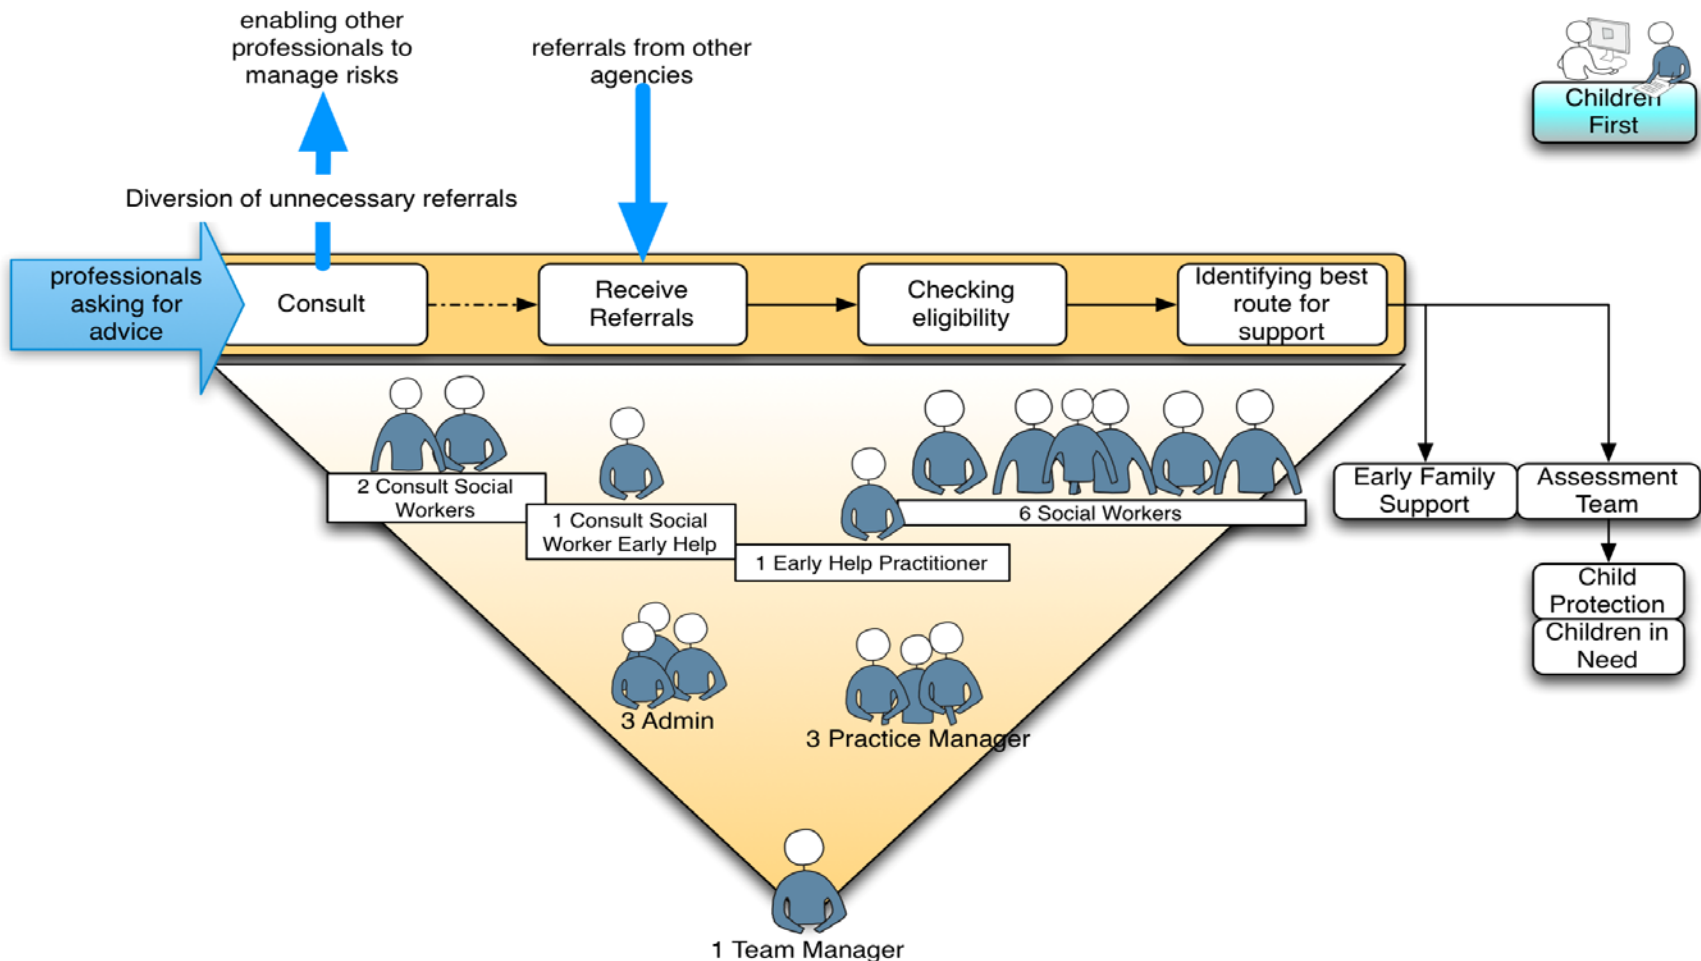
enabling other professionals to manage risks

referrals from other agencies

Children First

Diversion of unnecessary referrals

professionals asking for advice

Consult

Receive Referrals

Checking eligibility

Identifying best route for support

2 Consult Social Workers

1 Consult Social Worker Early Help

1 Early Help Practitioner

6 Social Workers

Early Family Support

Assessment Team

Child Protection

Children in Need

3 Admin

3 Practice Manager

1 Team Manager